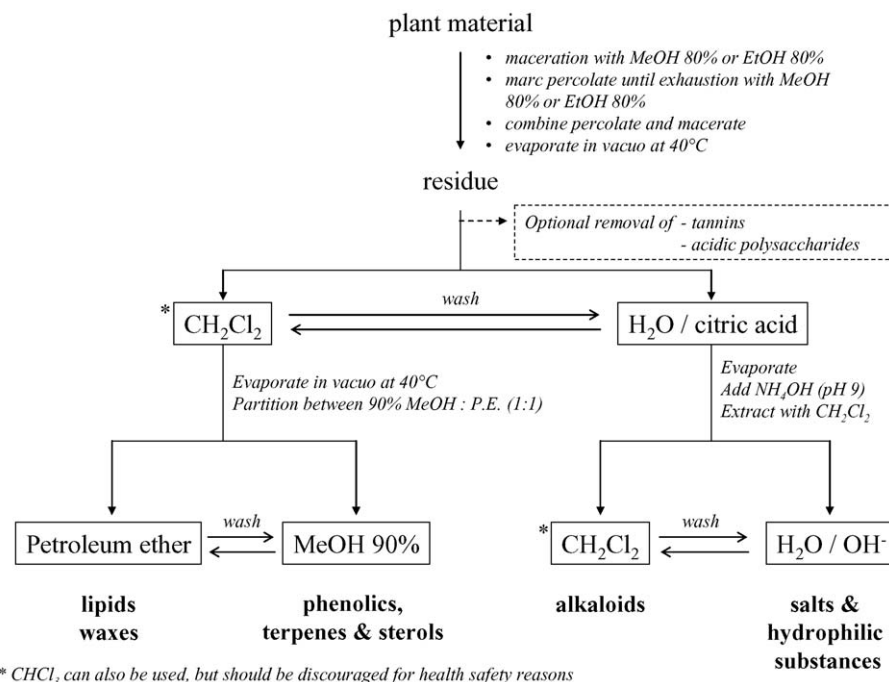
plant material

- maceration with MeOH 80% or EtOH 80%
- marc percolate until exhaustion with MeOH 80% or EtOH 80%
- combine percolate and macerate
- evaporate in vacuo at 40°C

residue

Optional removal of - tannins
- acidic polysaccharides

* $CH_2Cl_2$

wash

$H_2O$ / citric acid

Evaporate in vacuo at 40°C
Partition between 90% MeOH : P.E. (1:1)

Evaporate
Add $NH_4OH$ (pH 9)
Extract with $CH_2Cl_2$

Petroleum ether

wash

MeOH 90%

* $CH_2Cl_2$

wash

$H_2O$ / $OH^-$

lipids
waxes

phenolics,
terpenes & sterols

alkaloids

salts &
hydrophilic
substances

* $CHCl_3$ can also be used, but should be discouraged for health safety reasons